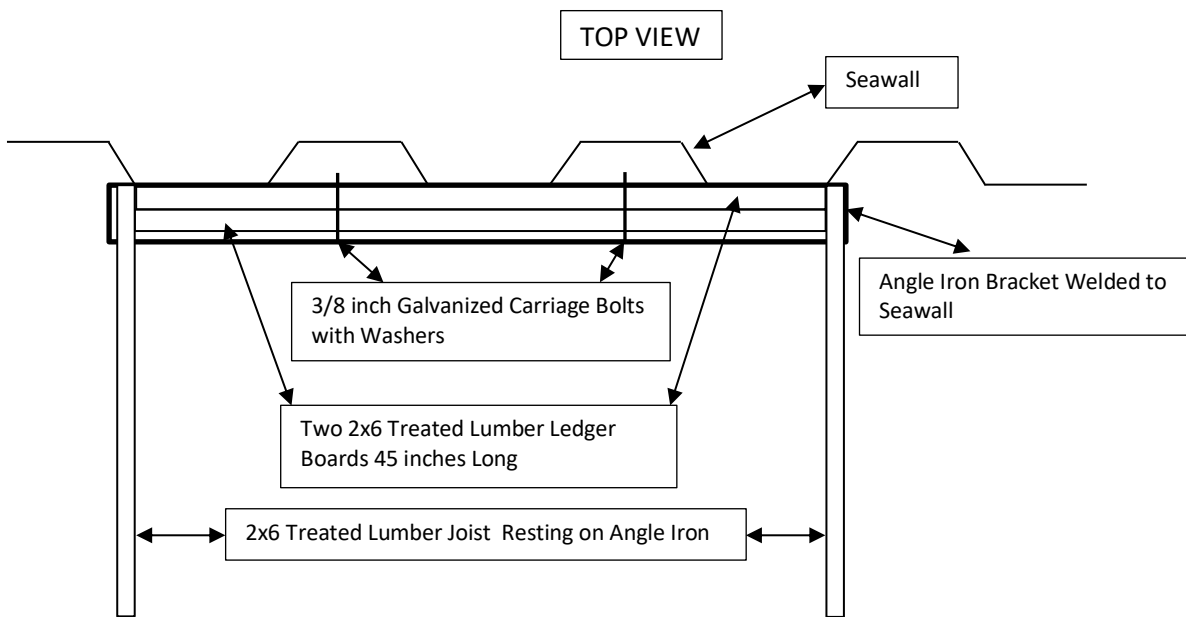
TOP VIEW

Seawall

Angle Iron Bracket Welded to Seawall

3/8 inch Galvanized Carriage Bolts with Washers

Two 2x6 Treated Lumber Ledger Boards 45 inches Long

2x6 Treated Lumber Joist Resting on Angle Iron